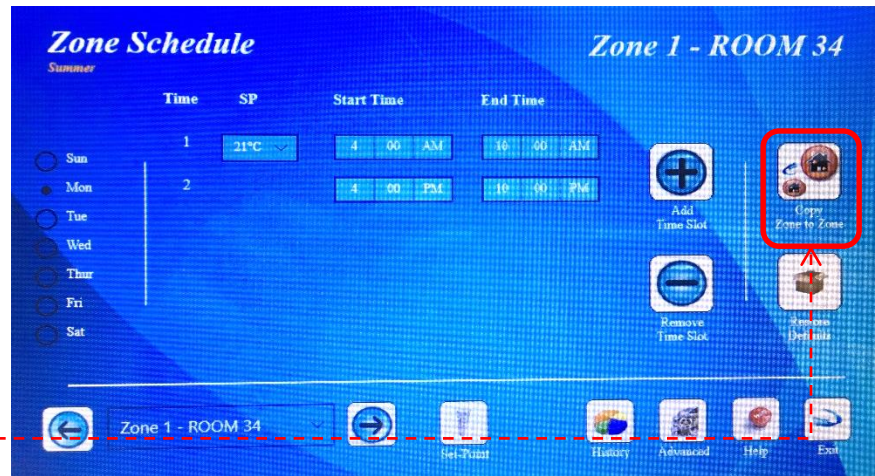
Zone Schedule
Summer

Zone 1 - ROOM 34

Time SP Start Time End Time

Sun
Mon
Tue
Wed
Thur
Fri
Sat

1 21°C 4 00 AM 10 00 AM

2 4 00 PM 10 00 PM

Add Time Slot

Remove Time Slot

Copy Zone to Zone

Restore Defaults

Zone 1 - ROOM 34

Set-Point

History

Advanced

Help

Exit